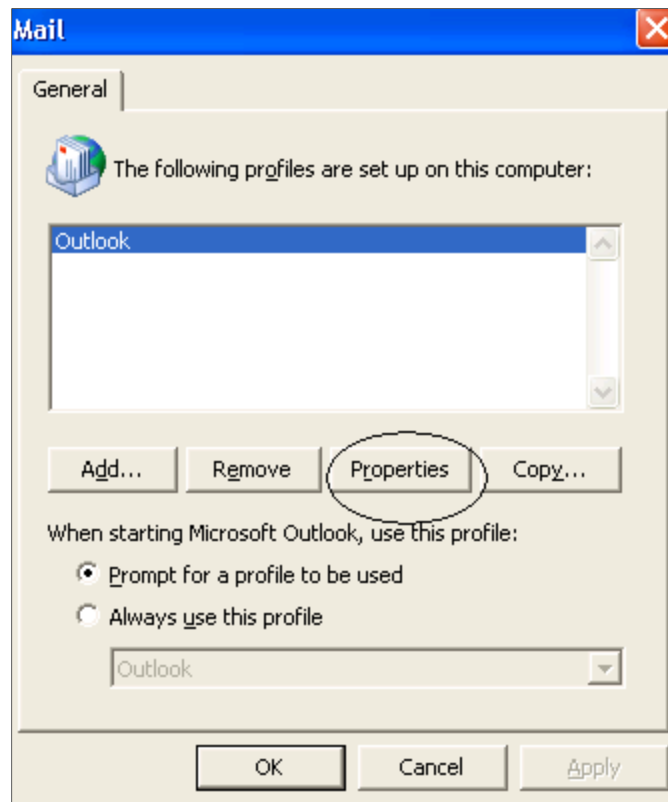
Mail

General

The following profiles are set up on this computer:

Outlook

Add... Remove Properties Copy...

When starting Microsoft Outlook, use this profile:

Prompt for a profile to be used

Always use this profile

Outlook

OK Cancel Apply